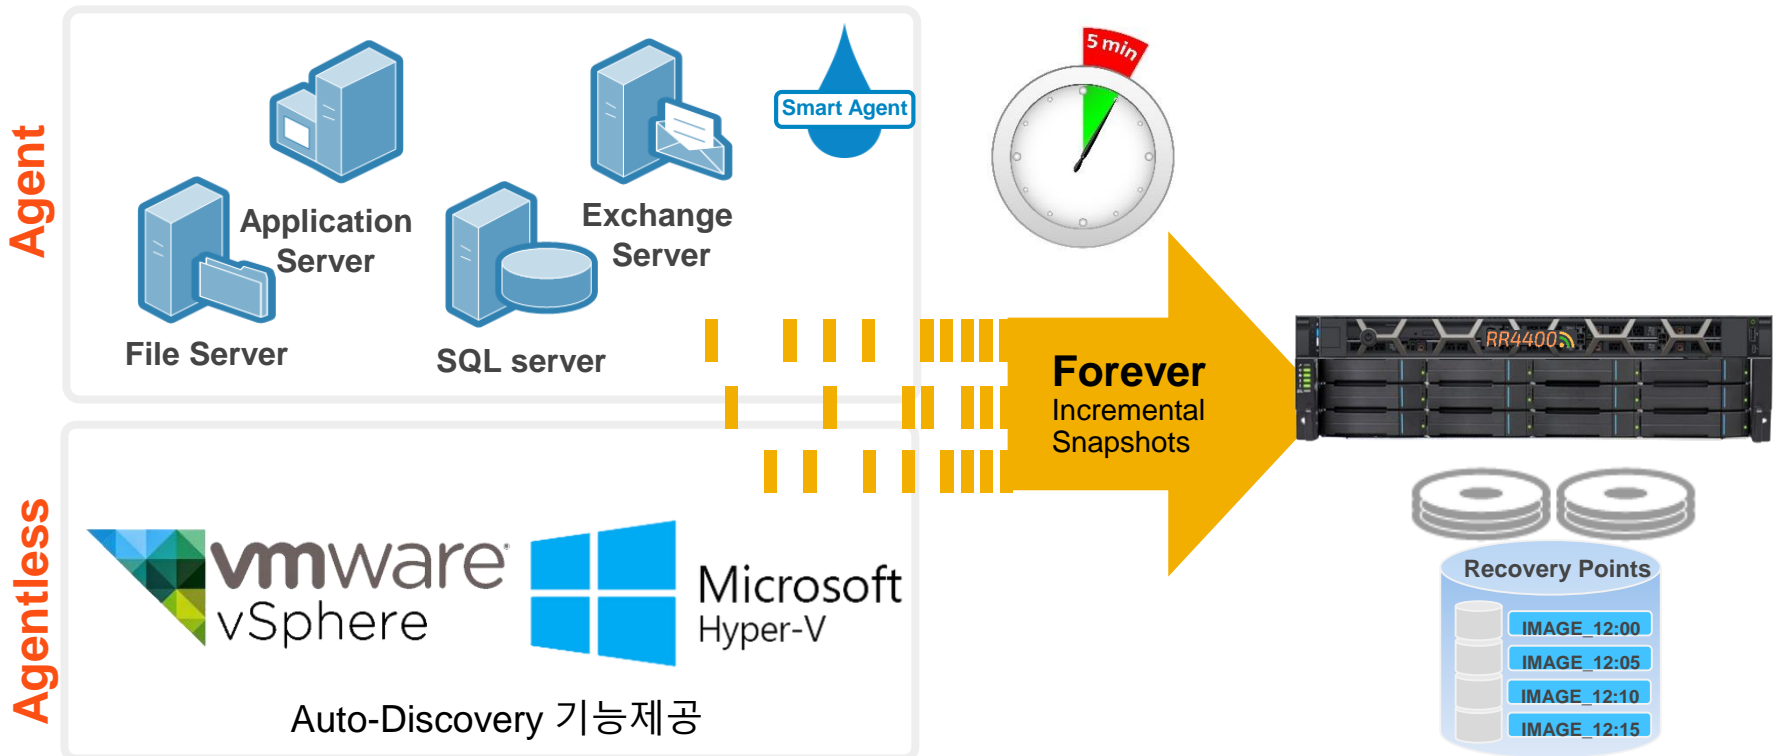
Agent

Application Server

Exchange Server

Smart Agent

5 min

File Server

SQL server

Forever
Incremental
Snapshots

RR4400

Agentless

vmware
vSphere

Microsoft
Hyper-V

Auto-Discovery 기능제공

Recovery Points

IMAGE_12:00
IMAGE_12:05
IMAGE_12:10
IMAGE_12:15